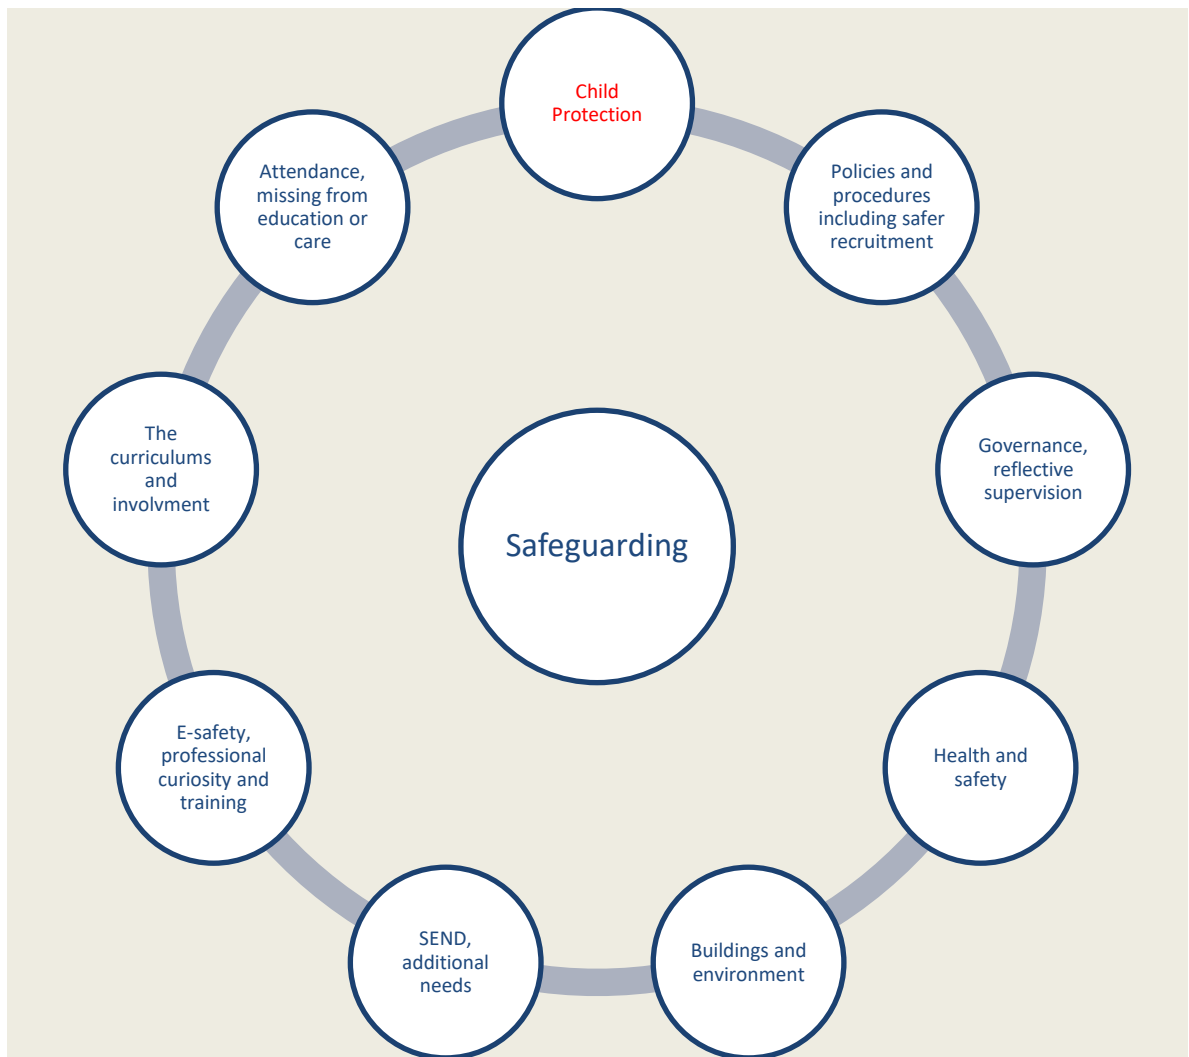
Child Protection

Policies and procedures including safer recruitment

Governance, reflective supervision

Health and safety

Buildings and environment

SEND, additional needs

E-safety, professional curiosity and training

The curriculums and involvment

Attendance, missing from education or care

Safeguarding